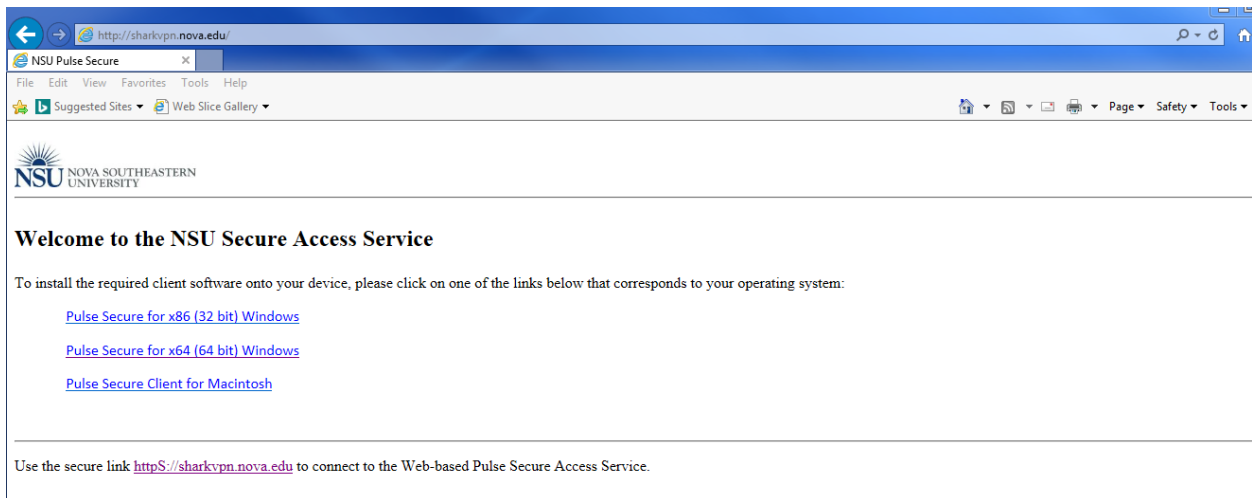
http://sharkvpn.nova.edu/

NSU Pulse Secure ×

File Edit View Favorites Tools Help

Suggested Sites ▾ Web Slice Gallery ▾

Page ▾ Safety ▾ Tools ▾

NSU NOVA SOUTHEASTERN UNIVERSITY

Welcome to the NSU Secure Access Service

To install the required client software onto your device, please click on one of the links below that corresponds to your operating system:

Pulse Secure for x86 (32 bit) Windows

Pulse Secure for x64 (64 bit) Windows

Pulse Secure Client for Macintosh

Use the secure link httpS://sharkvpn.nova.edu to connect to the Web-based Pulse Secure Access Service.